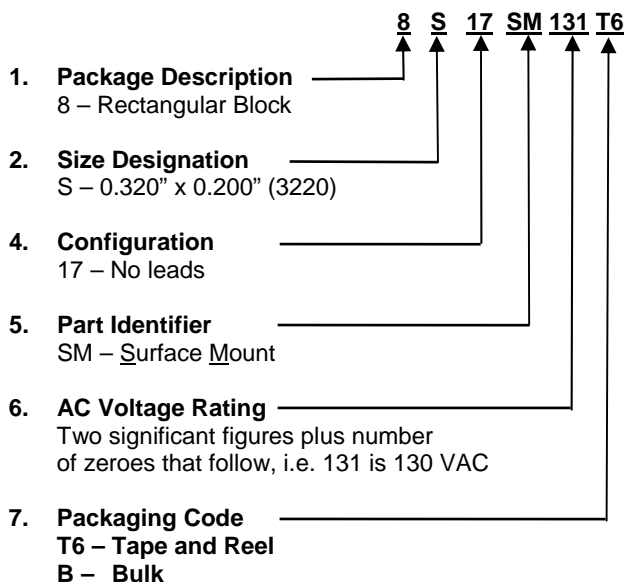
8 S 17 SM 131 T6

1. Package Description
8 – Rectangular Block

2. Size Designation
S – 0.320" x 0.200" (3220)

4. Configuration
17 – No leads

5. Part Identifier
SM – Surface Mount

6. AC Voltage Rating
Two significant figures plus number of zeroes that follow, i.e. 131 is 130 VAC

7. Packaging Code
T6 – Tape and Reel
B – Bulk